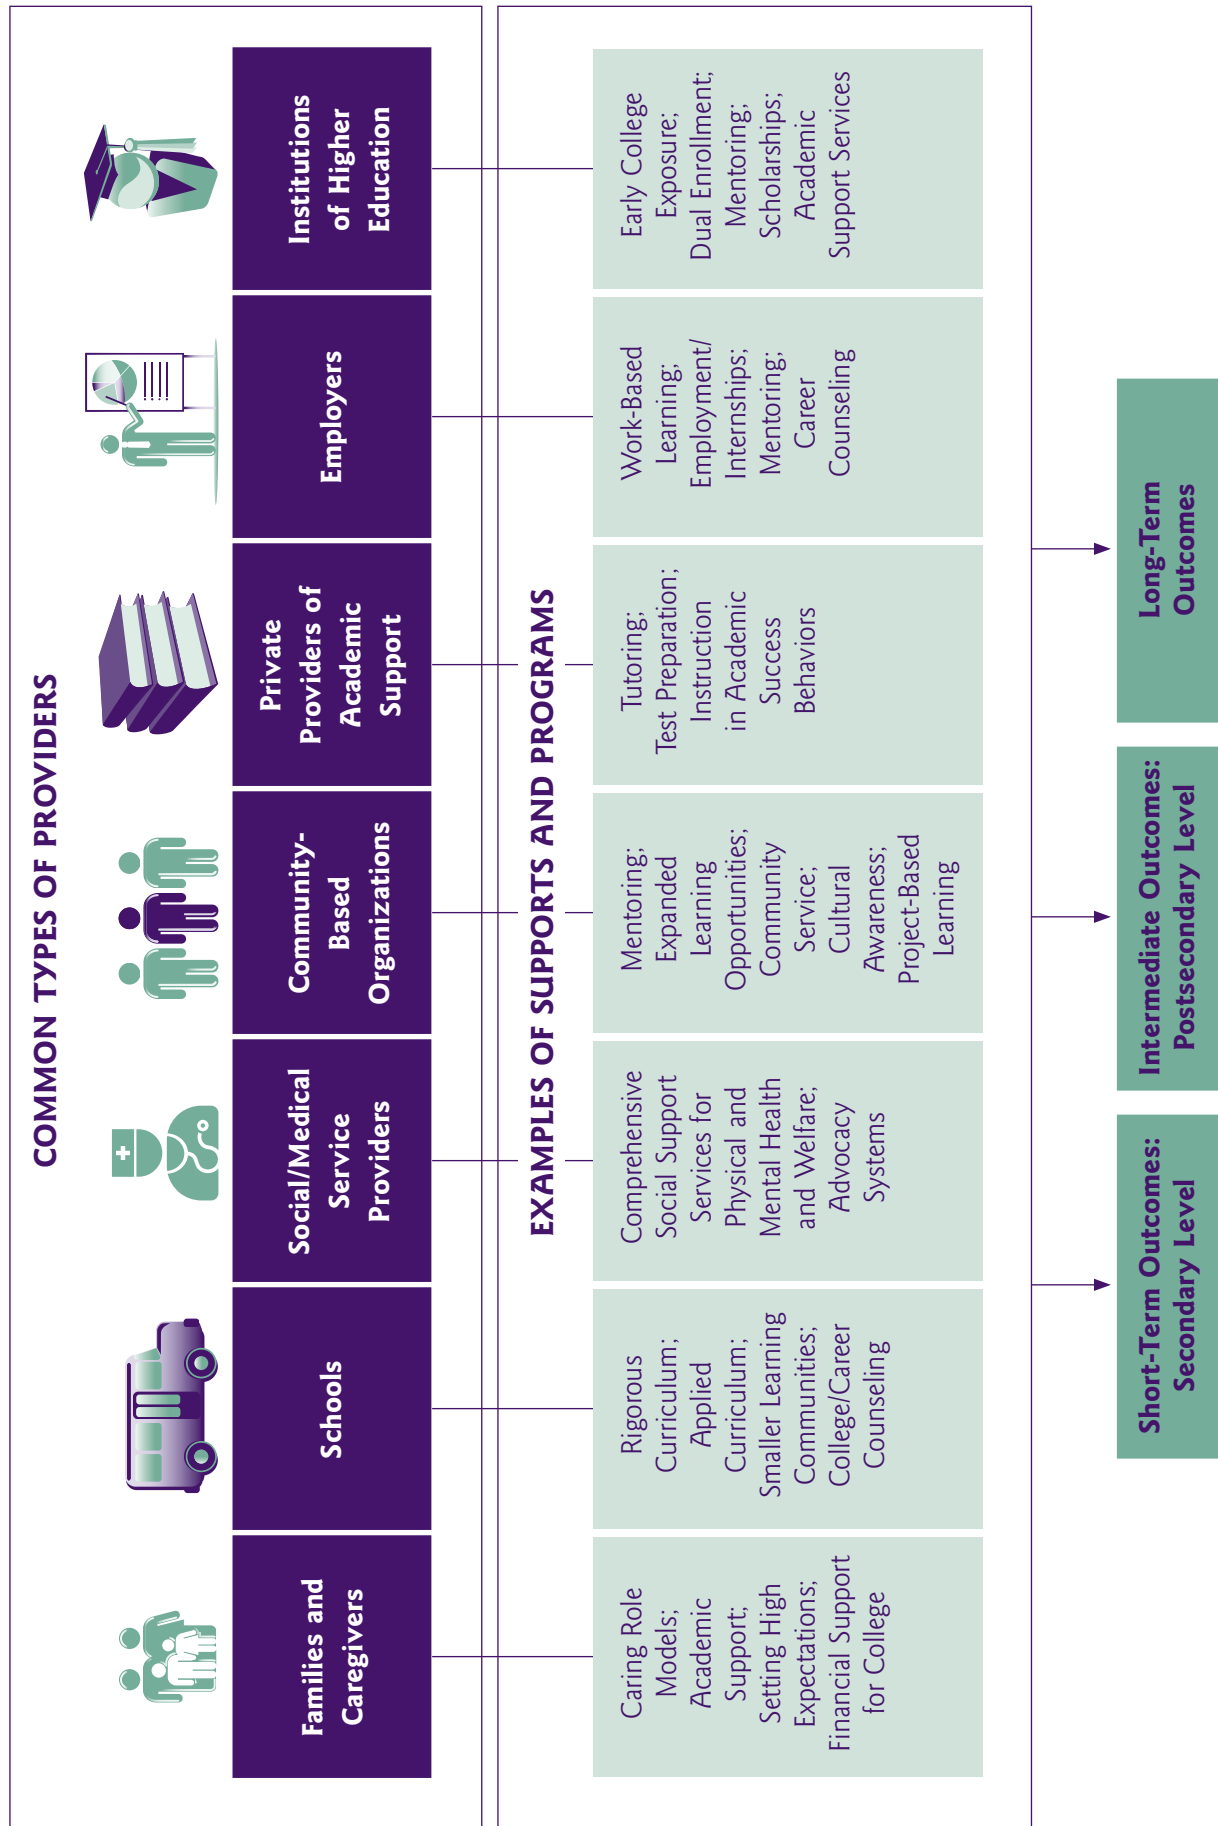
COMMON TYPES OF PROVIDERS

Families and Caregivers

Schools

Social/Medical Service Providers

Community-Based Organizations

Private Providers of Academic Support

Employers

Institutions of Higher Education

EXAMPLES OF SUPPORTS AND PROGRAMS

Caring Role Models; Academic Support; Setting High Expectations; Financial Support for College

Rigorous Curriculum; Applied Curriculum; Smaller Learning Communities; College/Career Counseling

Comprehensive Social Support Services for Physical and Mental Health and Welfare; Advocacy Systems

Mentoring; Expanded Learning Opportunities; Community Service; Cultural Awareness; Project-Based Learning

Tutoring; Test Preparation; Instruction in Academic Success Behaviors

Work-Based Learning; Employment/ Internships; Mentoring; Career Counseling

Early College Exposure; Dual Enrollment; Mentoring; Scholarships; Academic Support Services

Short-Term Outcomes: Secondary Level

Intermediate Outcomes: Postsecondary Level

Long-Term Outcomes